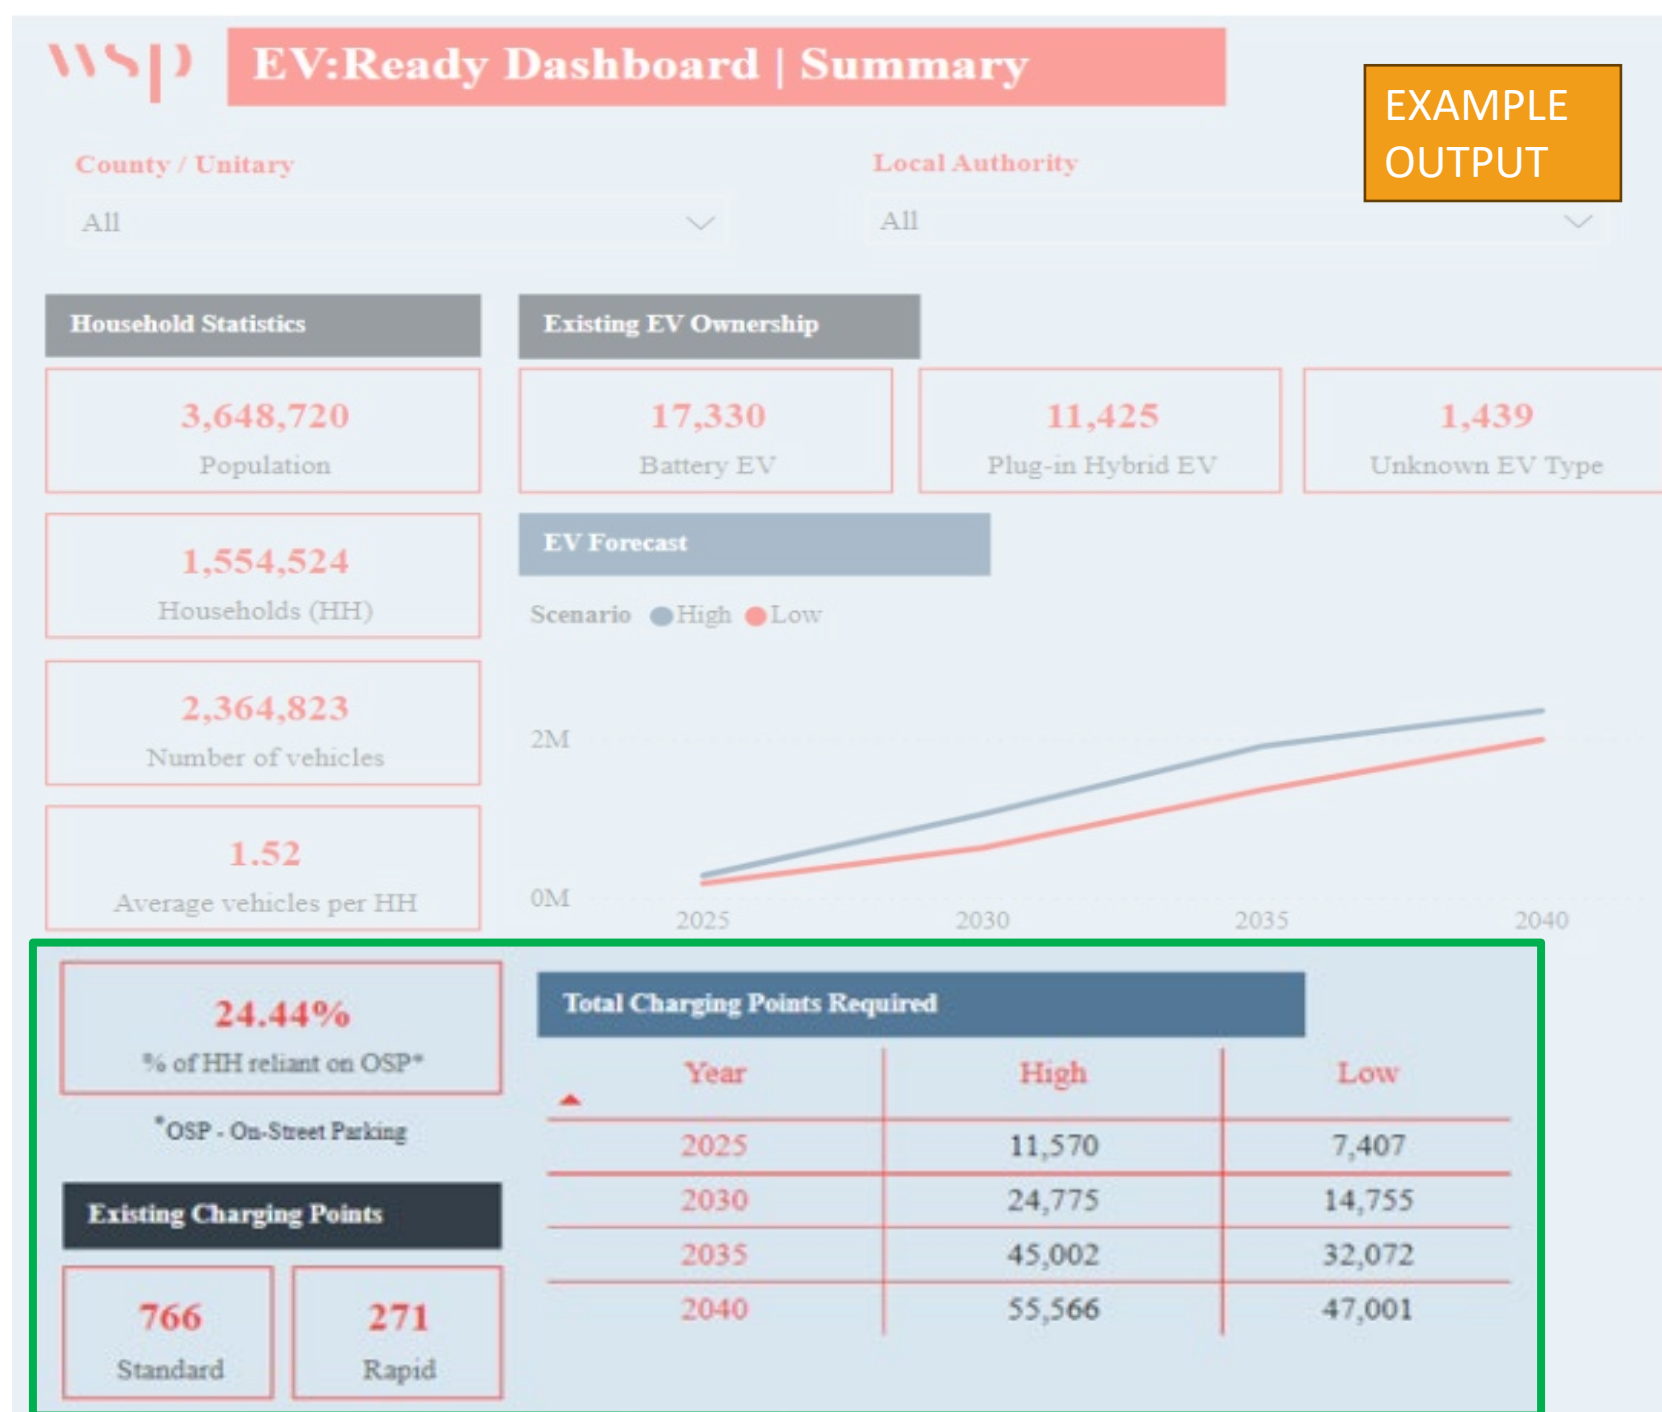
wsp

EV:Ready Dashboard | Summary

EXAMPLE OUTPUT

County / Unitary
All

Local Authority
All

Household Statistics

3,648,720
Population

1,554,524
Households (HH)

2,364,823
Number of vehicles

1.52
Average vehicles per HH

Existing EV Ownership

17,330
Battery EV

11,425
Plug-in Hybrid EV

1,439
Unknown EV Type

EV Forecast

Scenario High Low

2M
0M
2025 2030 2035 2040

24.44%
% of HH reliant on OSP*

*OSP - On-Street Parking

Existing Charging Points

766
Standard

271
Rapid

Total Charging Points Required

| Year | High | Low |
|---|---|---|
| 2025 | 11,570 | 7,407 |
| 2030 | 24,775 | 14,755 |
| 2035 | 45,002 | 32,072 |
| 2040 | 55,566 | 47,001 |